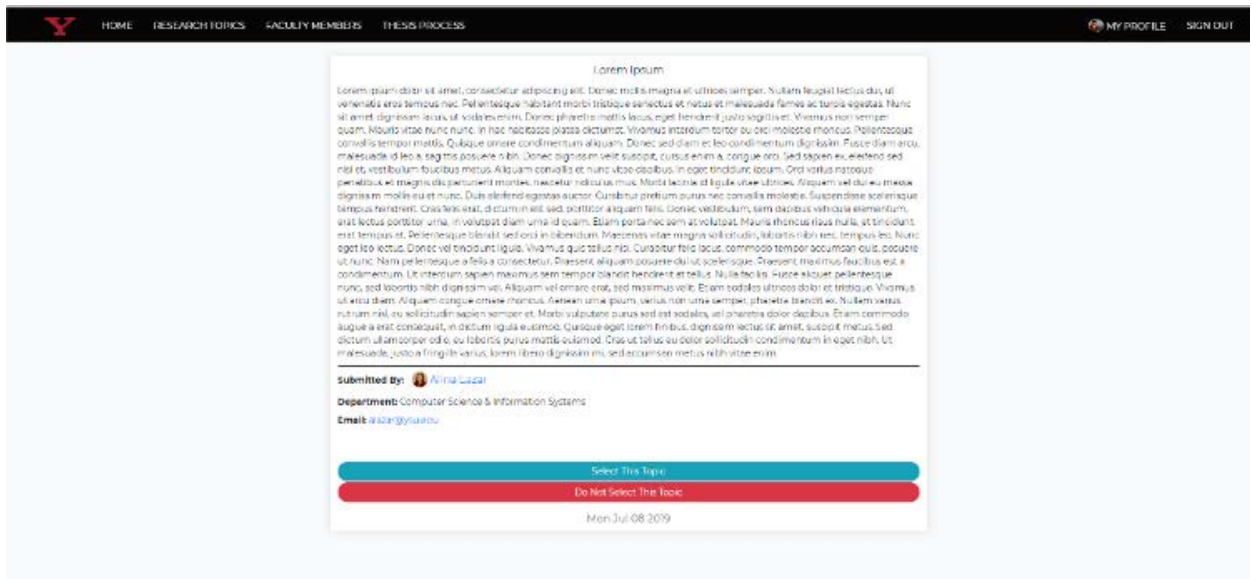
HOME RESEARCH TOPICS FACULTY MEMBERS THESIS PROCESS

MY PROFILE SIGN OUT

Lorem Ipsum

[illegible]

Submitted By: Alina Lazar

Department: Computer Science & Information Systems

Email: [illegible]

Select This Topic

Do Not Select This Topic

Mon Jul 08 2019